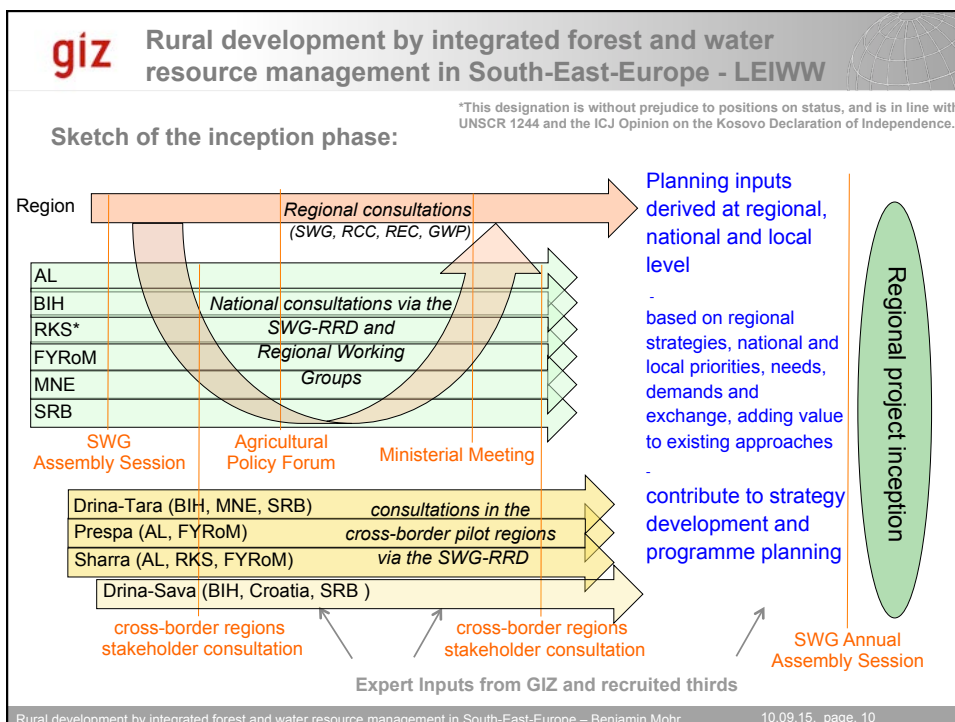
giz

Rural development by integrated forest and water resource management in South-East-Europe - LEIWW

*This designation is without prejudice to positions on status, and is in line with UNSCR 1244 and the ICJ Opinion on the Kosovo Declaration of Independence.

Sketch of the inception phase:

Region

Regional consultations (SWG, RCC, REC, GWP)

AL
BIH
RKS*
FYRoM
MNE
SRB

National consultations via the SWG-RRD and Regional Working Groups

SWG Assembly Session

Agricultural Policy Forum

Ministerial Meeting

Drina-Tara (BIH, MNE, SRB)
Prespa (AL, FYRoM)
Sharra (AL, RKS, FYRoM)
Drina-Sava (BIH, Croatia, SRB )

consultations in the cross-border pilot regions via the SWG-RRD

cross-border regions stakeholder consultation

cross-border regions stakeholder consultation

Planning inputs derived at regional, national and local level

- based on regional strategies, national and local priorities, needs, demands and exchange, adding value to existing approaches

- contribute to strategy development and programme planning

Regional project inception

SWG Annual Assembly Session

Expert Inputs from GIZ and recruited thirds

Rural development by integrated forest and water resource management in South-East-Europe – Benjamin Mohr

10.09.15, page. 10